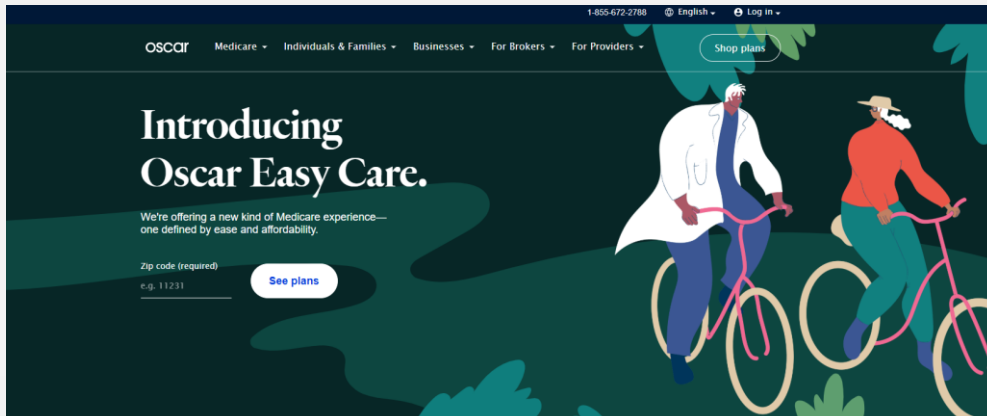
1-855-672-2788 English Log in

oscar Medicare Individuals & Families Businesses For Brokers For Providers Shop plans

Introducing Oscar Easy Care.

We're offering a new kind of Medicare experience—one defined by ease and affordability.

Zip code (required)

e.g. 11231

See plans